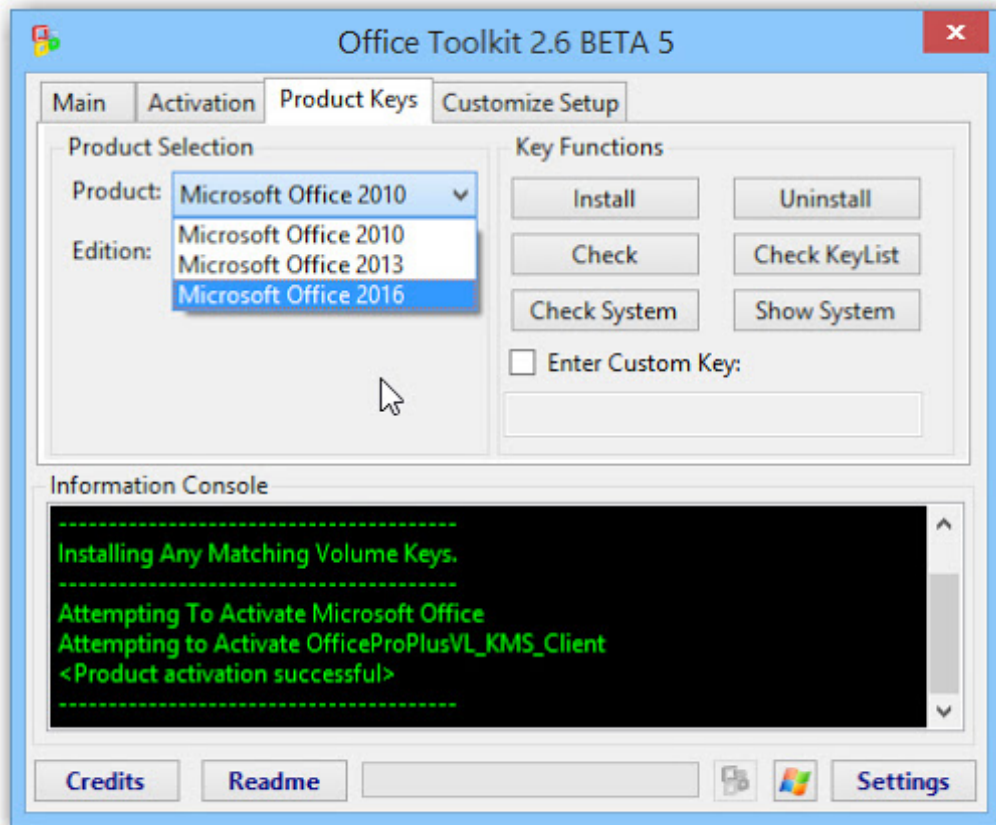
Office Toolkit 2.6 BETA 5

Main
Activation
Product Keys
Customize Setup

Product Selection

Product: Microsoft Office 2010

Edition:

Microsoft Office 2010
Microsoft Office 2013
Microsoft Office 2016

Key Functions

Install
Uninstall
Check
Check KeyList
Check System
Show System

Enter Custom Key:

Information Console

----------------------------------------
Installing Any Matching Volume Keys.
----------------------------------------
Attempting To Activate Microsoft Office
Attempting to Activate OfficeProPlusVL_KMS_Client
<Product activation successful>
----------------------------------------

Credits
Readme
Settings